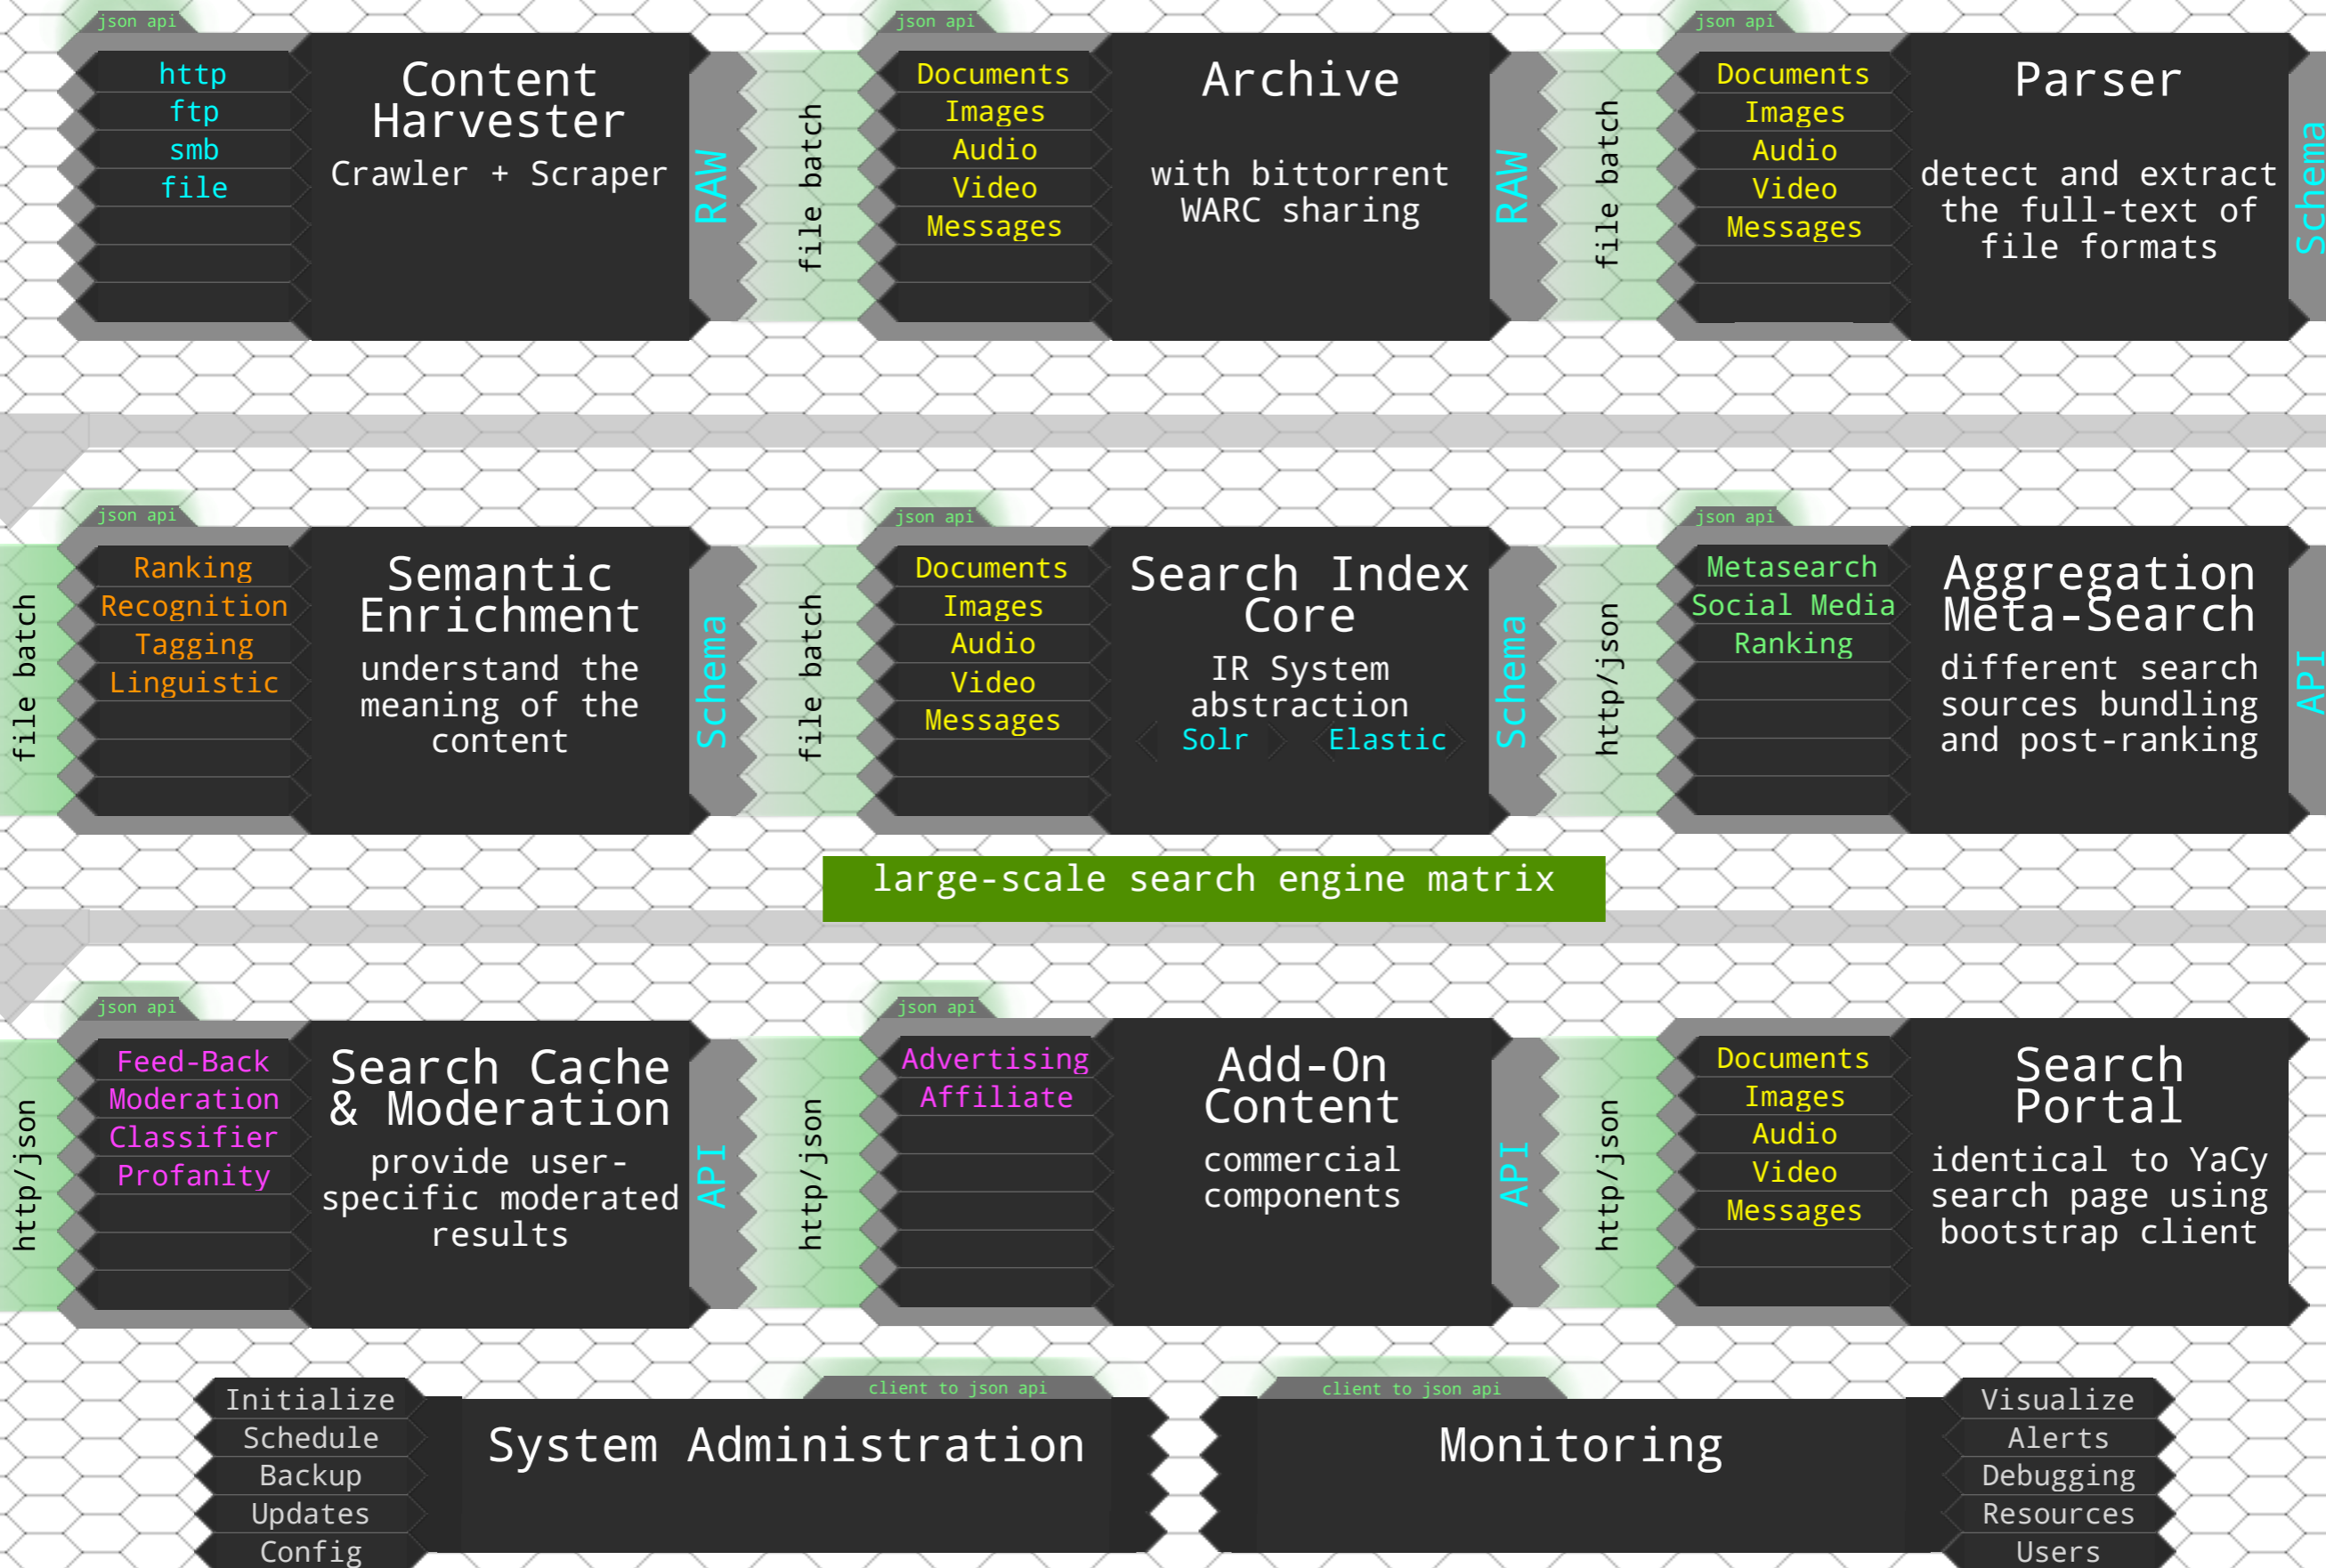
json api

http
ftp
smb
file

Content Harvester
Crawler + Scraper

RAW

file batch

json api

Documents
Images
Audio
Video
Messages

Archive
with bittorrent WARC sharing

RAW

file batch

json api

Documents
Images
Audio
Video
Messages

Parser
detect and extract the full-text of file formats

Schema

file batch

json api

Ranking
Recognition
Tagging
Linguistic

Semantic Enrichment
understand the meaning of the content

Schema

file batch

json api

Documents
Images
Audio
Video
Messages

Search Index Core
IR System abstraction
Solr Elastic

Schema

http/json

json api

Metasearch
Social Media
Ranking

Aggregation Meta-Search
different search sources bundling and post-ranking

API

large-scale search engine matrix

http/json

json api

Feed-Back
Moderation
Classifier
Profanity

Search Cache & Moderation
provide user-specific moderated results

API

http/json

json api

Advertising
Affiliate

Add-On Content
commercial components

API

http/json

Documents
Images
Audio
Video
Messages

Search Portal
identical to YaCy search page using bootstrap client

Initialize
Schedule
Backup
Updates
Config

client to json api

System Administration

client to json api

Monitoring

Visualize
Alerts
Debugging
Resources
Users